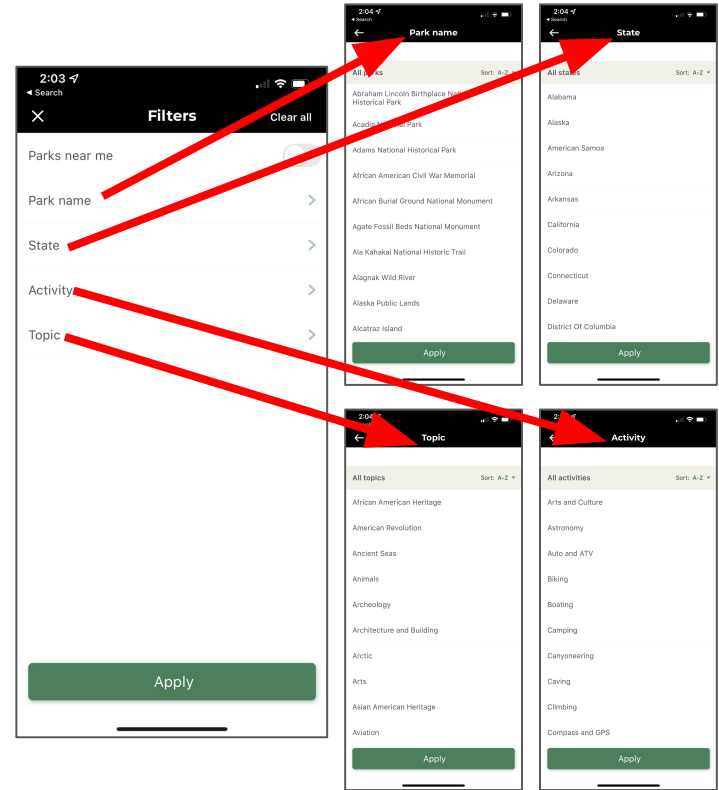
2:03
◂ Search
Filters
Clear all
Parks near me
Park name
State
Activity
Topic
Apply

2:04
◂ Search
Park name
All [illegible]
Sort: A-Z
Abraham Lincoln Birthplace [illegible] Historical Park
Acadia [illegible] Park
Adams National Historical Park
African American Civil War Memorial
African Burial Ground National Monument
Agate Fossil Beds National Monument
Ala Kahakai National Historic Trail
Alagnak Wild River
Alaska Public Lands
Alcatraz Island
Apply

2:04
◂ Search
State
All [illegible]
Sort: A-Z
Alabama
Alaska
American Samoa
Arizona
Arkansas
California
Colorado
Connecticut
Delaware
District Of Columbia
Apply

2:04
Topic
All topics
Sort: A-Z
African American Heritage
American Revolution
Ancient Seas
Animals
Archeology
Architecture and Building
Arctic
Arts
Asian American Heritage
Aviation
Apply

2:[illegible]
Activity
All activities
Sort: A-Z
Arts and Culture
Astronomy
Auto and ATV
Biking
Boating
Camping
Canyoneering
Caving
Climbing
Compass and GPS
Apply